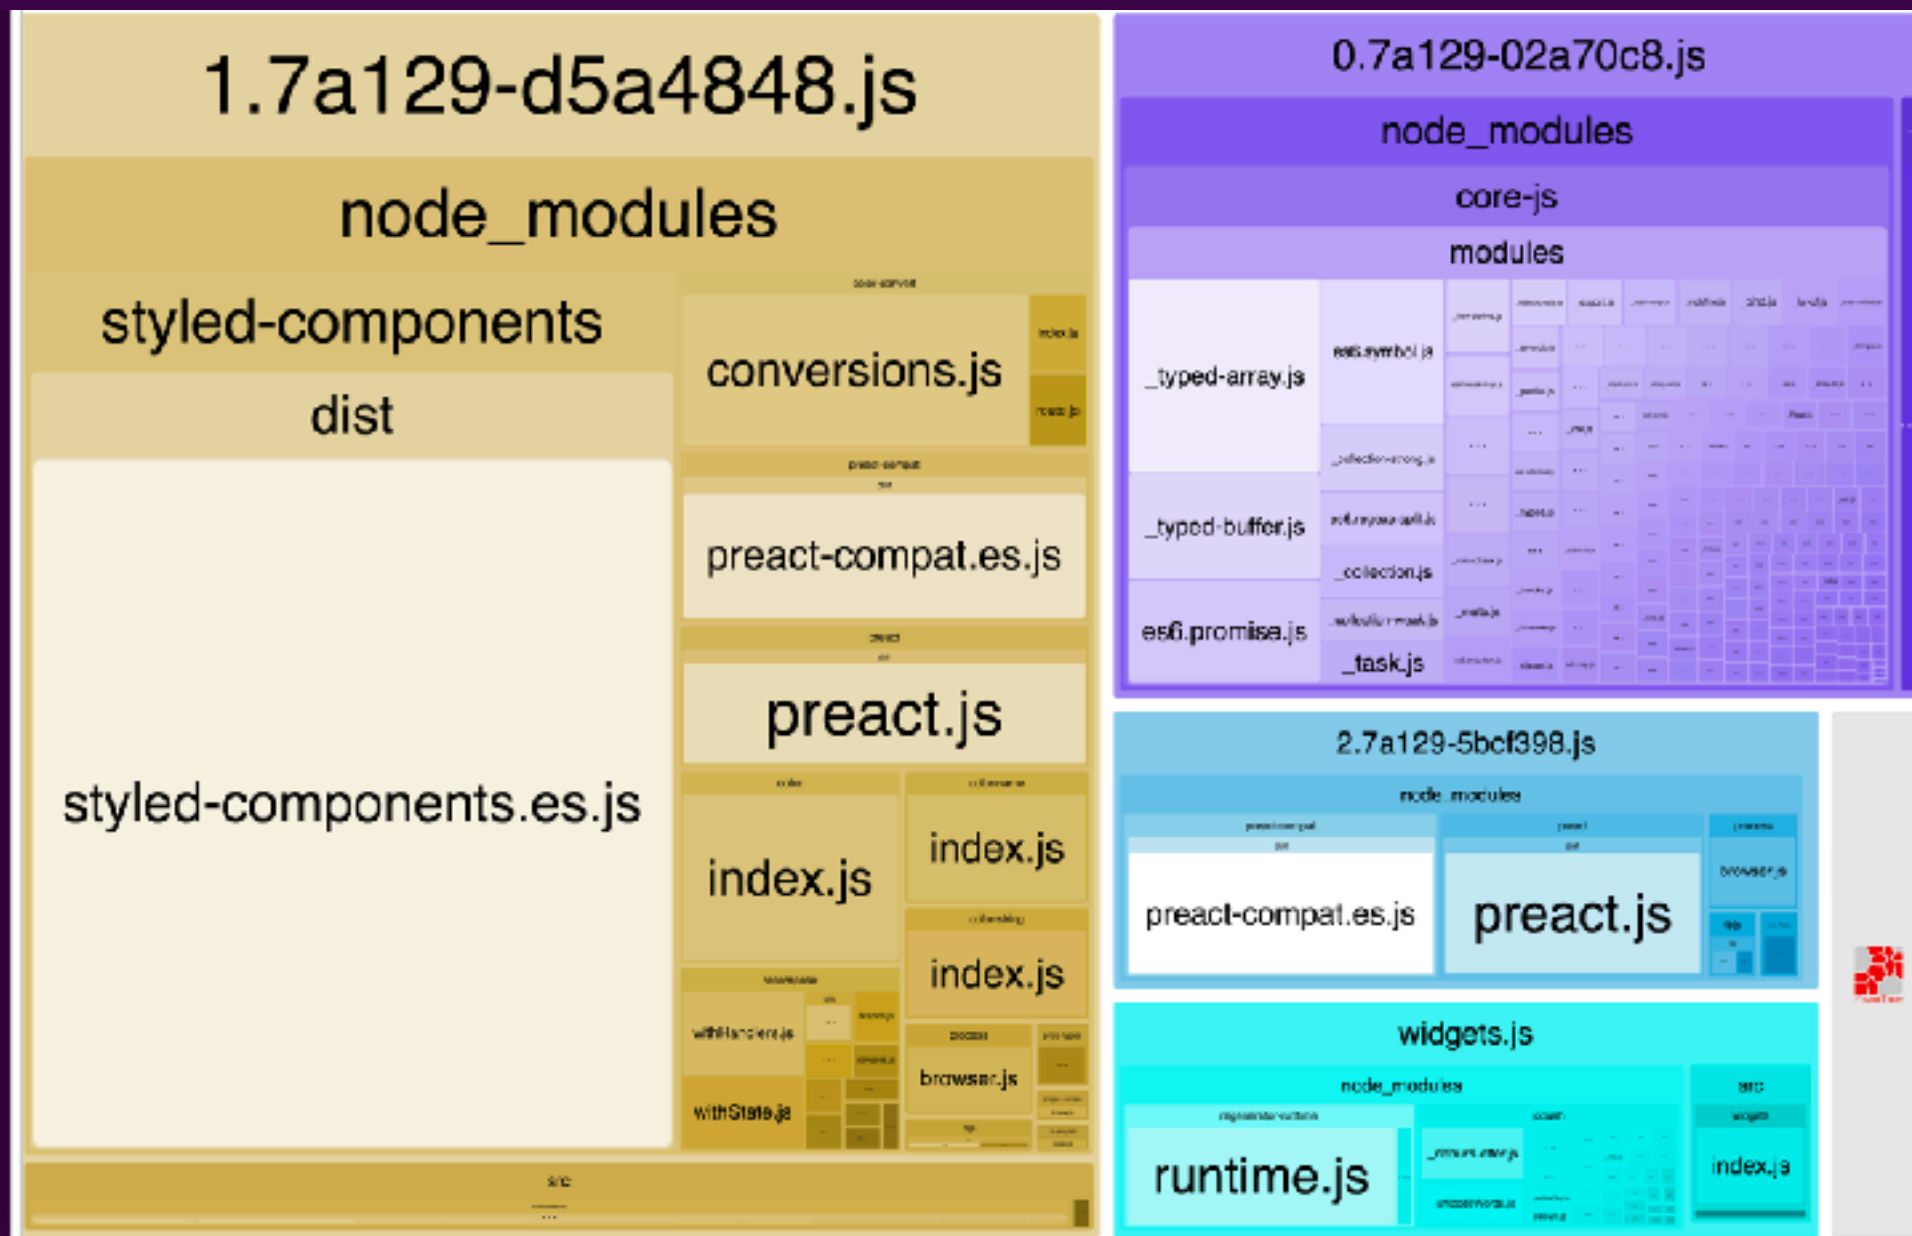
1.7a129-d5a4848.js

node_modules

styled-components

dist

styled-components.es.js

color-convert

conversions.js

index.js

route.js

preact-compat

dist

preact-compat.es.js

preact

dist

preact.js

color

index.js

color-name

index.js

color-string

index.js

recompose

withHandlers.js

withState.js

process

browser.js

src

0.7a129-02a70c8.js

node_modules

core-js

modules

_typed-array.js

_typed-buffer.js

es6.promise.js

es6.symbol.js

_collection-strong.js

es6.regexp.split.js

_collection.js

es6.weak-map.js

_task.js

2.7a129-5bcf398.js

node_modules

preact-compat

dist

preact-compat.es.js

preact

dist

preact.js

process

browser.js

widgets.js

node_modules

regenerator-runtime

runtime.js

core-js

src

widgets

index.js